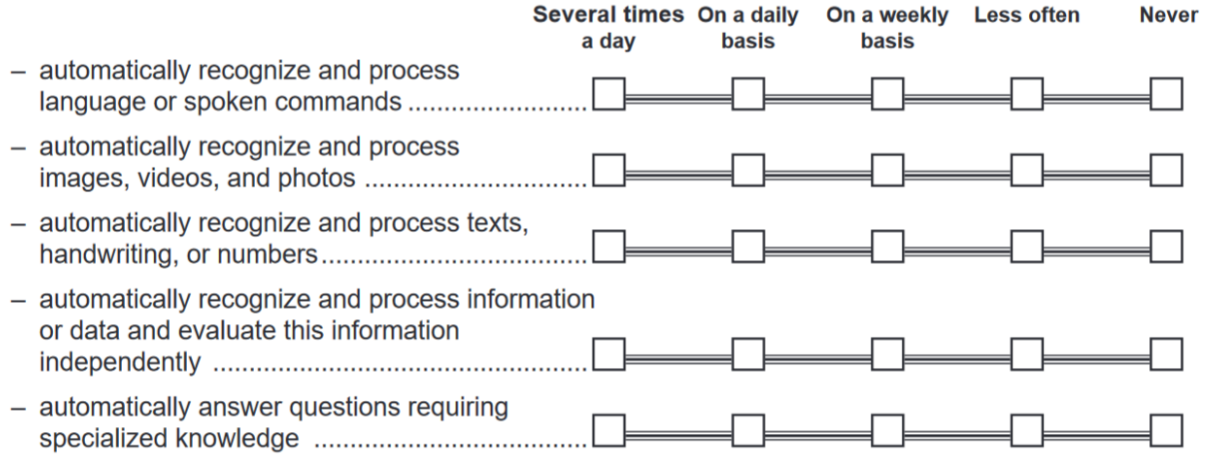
| | Several times a day | On a daily basis | On a weekly basis | Less often | Never |
|---|---|---|---|---|---|
| – automatically recognize and process language or spoken commands ........................ | ☐ | ☐ | ☐ | ☐ | ☐ |
| – automatically recognize and process images, videos, and photos ............................ | ☐ | ☐ | ☐ | ☐ | ☐ |
| – automatically recognize and process texts, handwriting, or numbers.................................. | ☐ | ☐ | ☐ | ☐ | ☐ |
| – automatically recognize and process information or data and evaluate this information independently .................................................. | ☐ | ☐ | ☐ | ☐ | ☐ |
| – automatically answer questions requiring specialized knowledge ................................ | ☐ | ☐ | ☐ | ☐ | ☐ |